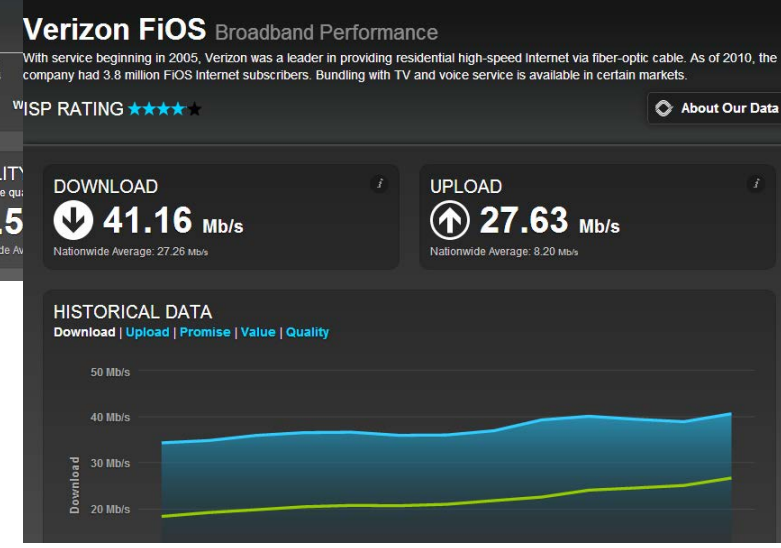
Verizon FiOS Broadband Performance

With service beginning in 2005, Verizon was a leader in providing residential high-speed Internet via fiber-optic cable. As of 2010, the company had 3.8 million FiOS Internet subscribers. Bundling with TV and voice service is available in certain markets.

ISP RATING ★★★★★

About Our Data

LITY
e qu
.5
de Av

DOWNLOAD
41.16 Mb/s
Nationwide Average: 27.26 Mb/s

UPLOAD
27.63 Mb/s
Nationwide Average: 8.20 Mb/s

HISTORICAL DATA
Download | Upload | Promise | Value | Quality

50 Mb/s
40 Mb/s
30 Mb/s
20 Mb/s
Download